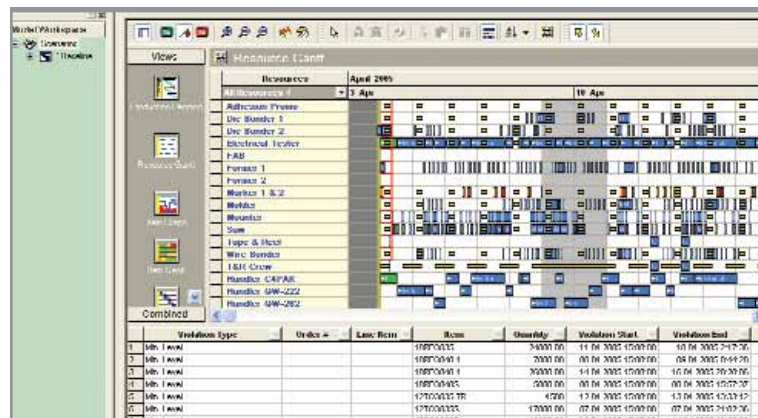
Views

Resource Gantt

Resources

All Resources

April 2005

3 Apr

10 Apr

Adhesion Frame

Die Bonder 1

Die Bonder 2

Electrical Tester

FAB

Furnace 1

Furnace 2

Marker 1 & 2

Molder

Mounter

Saw

Tape & Reel

Wire Bonder

T&R Crew

Handler C4PAK

Handler QW-222

Handler QW-202

Combined

| | Violation Type | Order # | Line Item | Item | Quantity | Violation Start | Violation End |
|---|---|---|---|---|---|---|---|
| 1 | Min. Level | | | 10FE0037 | 24000.00 | 11.04.2005 17:00:00 | 10.04.2005 2:17:20 |
| 2 | Min. Level | | | 10FE0040.1 | 2000.00 | 08.04.2005 17:00:00 | 08.04.2005 0:11:20 |
| 3 | Min. Level | | | 10FE0040.1 | 20000.00 | 14.04.2005 17:00:00 | 10.04.2005 20:20:00 |
| 4 | Min. Level | | | 10FE0040S | 3000.00 | 00.04.2005 17:00:00 | 00.04.2005 10:07:20 |
| 5 | Min. Level | | | 12T00033 TR | 4500 | 12.04.2005 17:00:00 | 13.04.2005 12:13:12 |
| 6 | Min. Level | | | 12T00033 | 17000.00 | 07.04.2005 17:00:00 | 07.04.2005 21:02:20 |